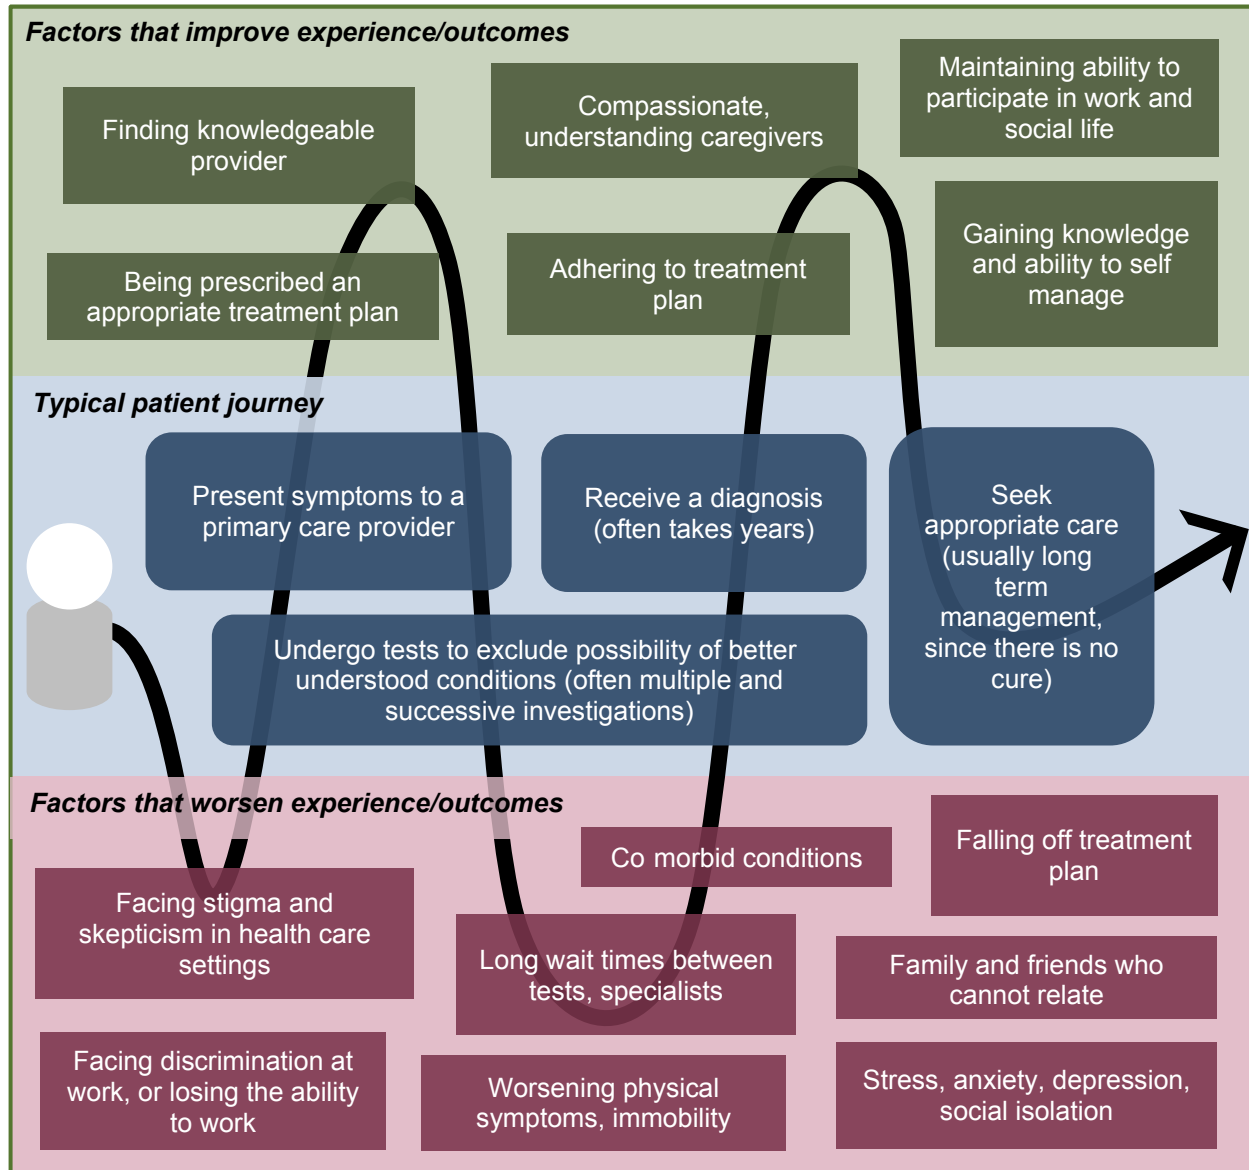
Factors that improve experience/outcomes

Finding knowledgeable provider

Compassionate, understanding caregivers

Maintaining ability to participate in work and social life

Being prescribed an appropriate treatment plan

Adhering to treatment plan

Gaining knowledge and ability to self manage

Typical patient journey

Present symptoms to a primary care provider

Receive a diagnosis (often takes years)

Seek appropriate care (usually long term management, since there is no cure)

Undergo tests to exclude possibility of better understood conditions (often multiple and successive investigations)

Factors that worsen experience/outcomes

Co morbid conditions

Falling off treatment plan

Facing stigma and skepticism in health care settings

Long wait times between tests, specialists

Family and friends who cannot relate

Facing discrimination at work, or losing the ability to work

Worsening physical symptoms, immobility

Stress, anxiety, depression, social isolation